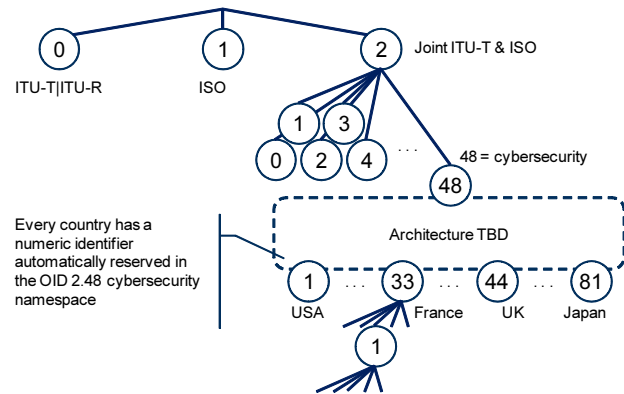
0
ITU-T|ITU-R

1
ISO

2
Joint ITU-T & ISO

1
3
0
2
4
. . .
48 = cybersecurity

48

Every country has a numeric identifier automatically reserved in the OID 2.48 cybersecurity namespace

Architecture TBD

1
USA
. . .
33
France
. . .
44
UK
. . .
81
Japan

1